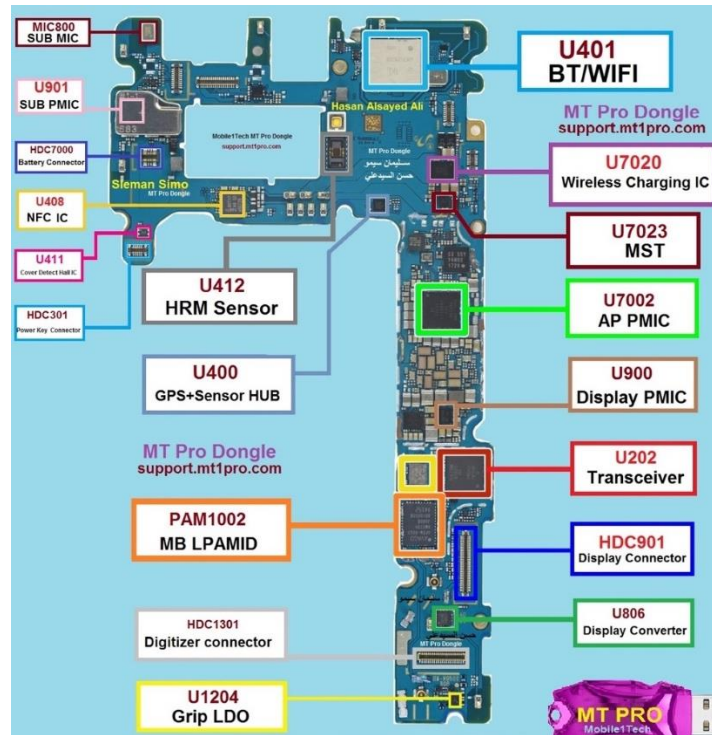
MIC800
SUB MIC

U901
SUB PMIC

HDC7000
Battery Connector

U408
NFC IC

U411
Cover Detect Hall IC

HDC301
Power Key Connector

Mobile1Tech MT Pro Dongle
support.mt1pro.com

Sleman Simo
MT Pro Dongle

Hasan Alsayed Ali

سليمان سيمو
حسن السيد علي

MT Pro Dongle

U401
BT/WIFI

MT Pro Dongle
support.mt1pro.com

U7020
Wireless Charging IC

U7023
MST

U412
HRM Sensor

U7002
AP PMIC

U400
GPS+Sensor HUB

U900
Display PMIC

MT Pro Dongle
support.mt1pro.com

U202
Transceiver

PAM1002
MB LPAMID

HDC901
Display Connector

U806
Display Converter

HDC1301
Digitizer connector

MT Pro Dongle

U1204
Grip LDO

MT PRO
Mobile1Tech